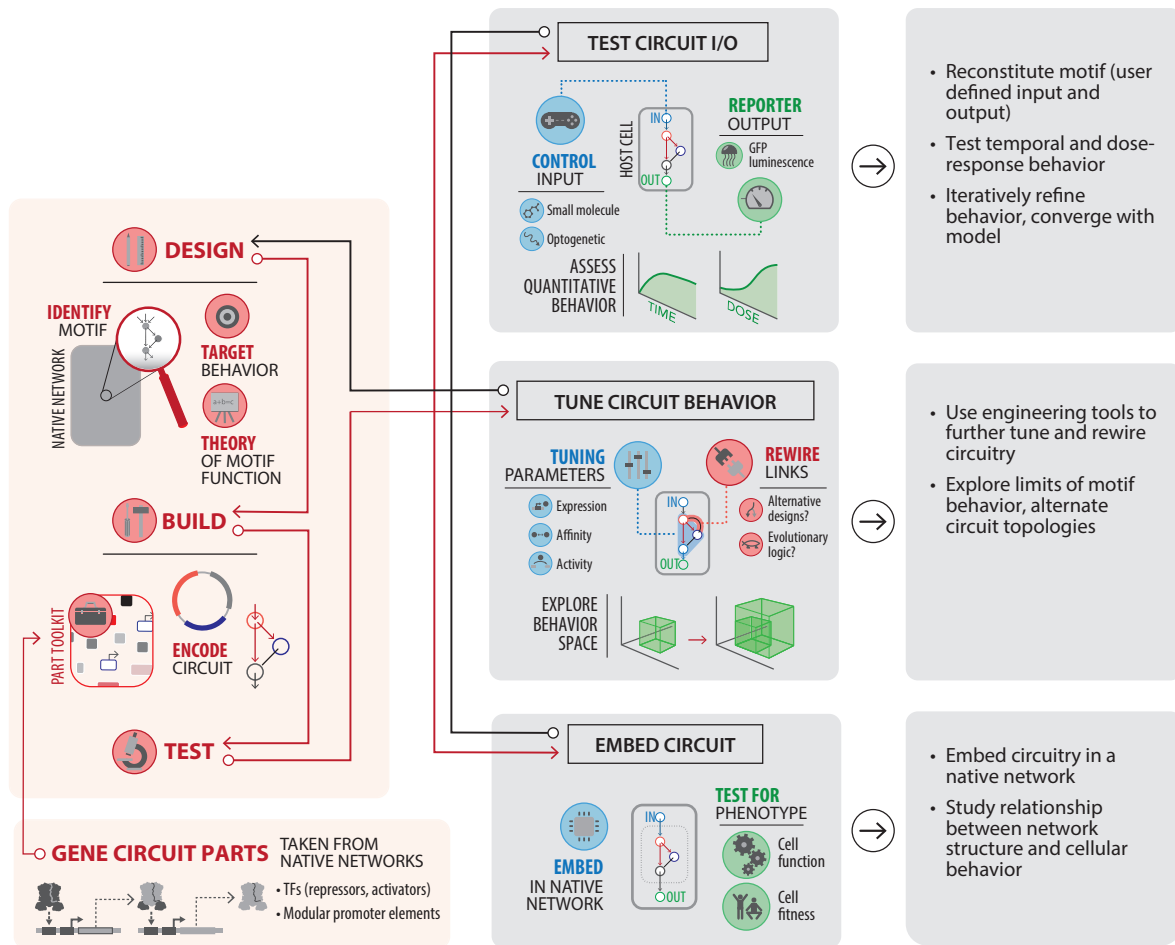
DESIGN

IDENTIFY MOTIF

NATIVE NETWORK

TARGET BEHAVIOR

a+b=c

THEORY OF MOTIF FUNCTION

BUILD

PART TOOLKIT

ENCODE CIRCUIT

TEST

GENE CIRCUIT PARTS TAKEN FROM NATIVE NETWORKS

• TFs (repressors, activators)
• Modular promoter elements

TEST CIRCUIT I/O

CONTROL INPUT

Small molecule

Optogenetic

HOST CELL

IN

OUT

REPORTER OUTPUT

GFP luminescence

ASSESS QUANTITATIVE BEHAVIOR

TIME

DOSE

• Reconstitute motif (user defined input and output)
• Test temporal and dose-response behavior
• Iteratively refine behavior, converge with model

TUNE CIRCUIT BEHAVIOR

TUNING PARAMETERS

Expression

Affinity

Activity

IN

OUT

REWIRE LINKS

Alternative designs?

Evolutionary logic?

EXPLORE BEHAVIOR SPACE

• Use engineering tools to further tune and rewire circuitry
• Explore limits of motif behavior, alternate circuit topologies

EMBED CIRCUIT

EMBED IN NATIVE NETWORK

IN

OUT

TEST FOR PHENOTYPE

Cell function

Cell fitness

• Embed circuitry in a native network
• Study relationship between network structure and cellular behavior